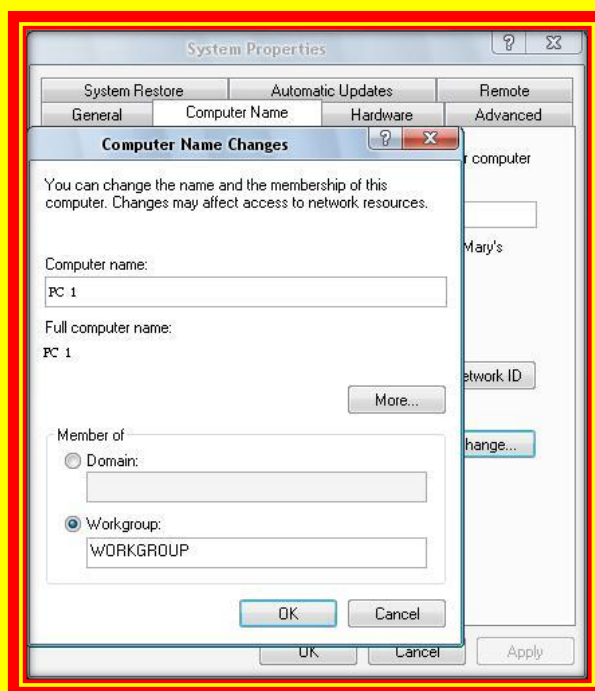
System Properties

?

System Restore
Automatic Updates
Remote
General
Computer Name
Hardware
Advanced

r computer

Mary's

etwork ID

hange...

Computer Name Changes

?

You can change the name and the membership of this computer. Changes may affect access to network resources.

Computer name:

PC 1

Full computer name:

PC 1

More...

Member of

Domain:

Workgroup:

WORKGROUP

OK
Cancel

OK
Cancel
Apply